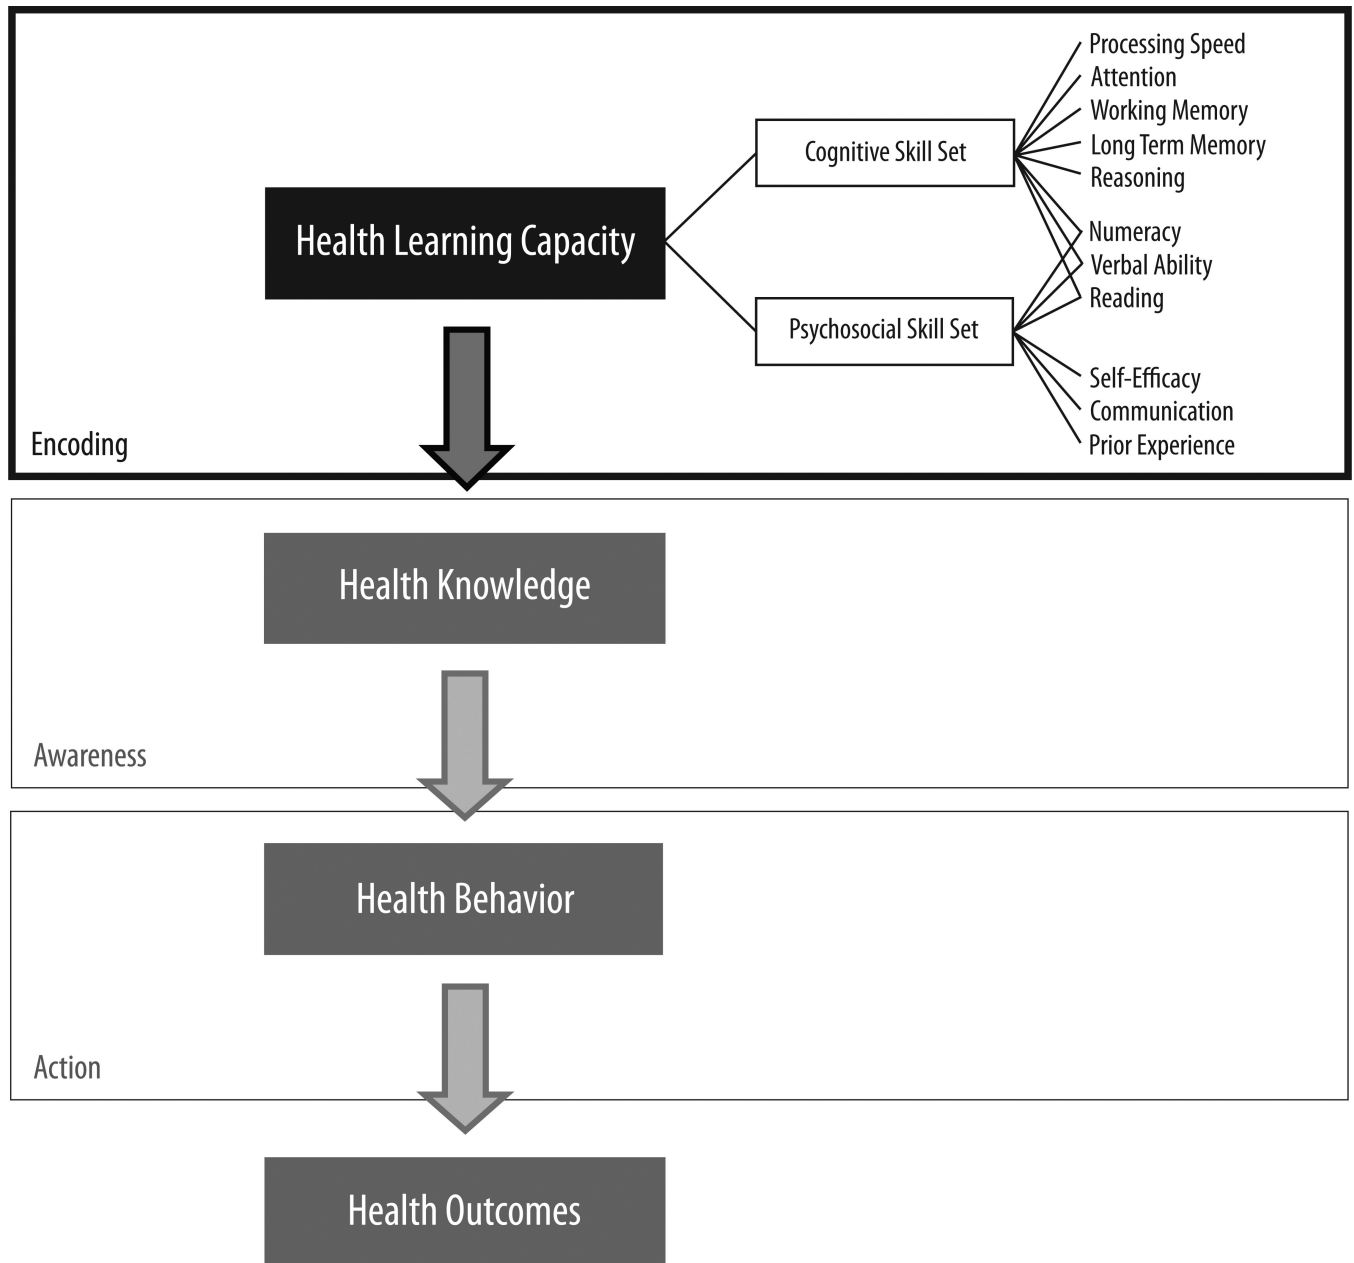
Health Learning Capacity

Cognitive Skill Set

Psychosocial Skill Set

Processing Speed
Attention
Working Memory
Long Term Memory
Reasoning

Numeracy
Verbal Ability
Reading

Self-Efficacy
Communication
Prior Experience

Encoding

Health Knowledge

Awareness

Health Behavior

Action

Health Outcomes